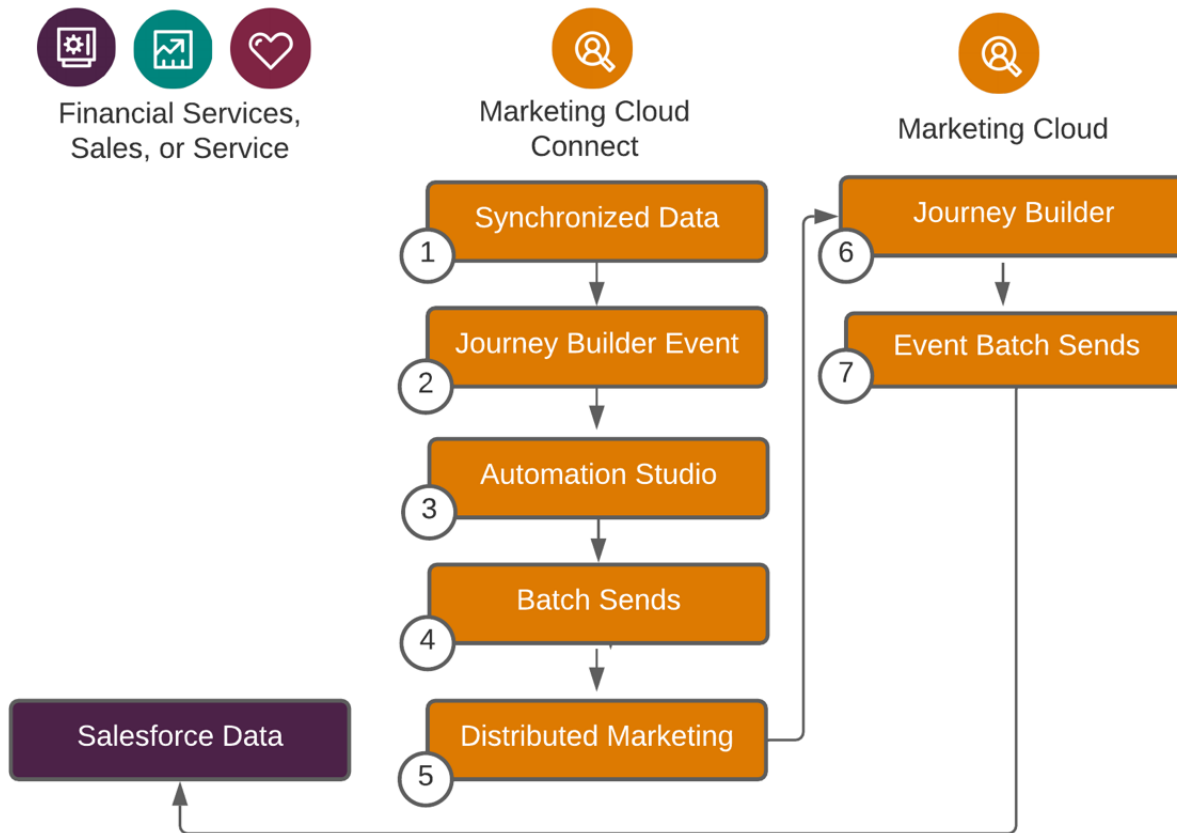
Financial Services, Sales, or Service

Marketing Cloud Connect

Marketing Cloud

Synchronized Data
1

Journey Builder Event
2

Automation Studio
3

Batch Sends
4

Distributed Marketing
5

Journey Builder
6

Event Batch Sends
7

Salesforce Data